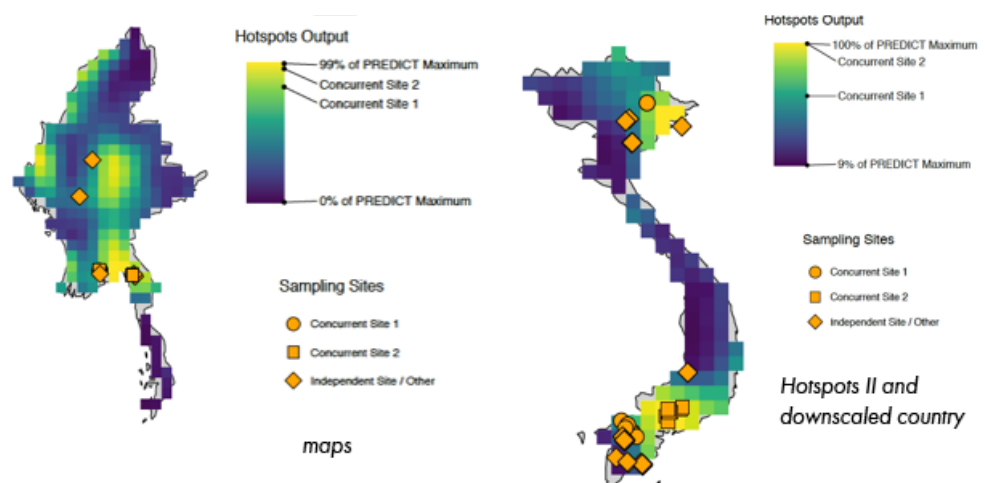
Hotspots Output

99% of PREDICT Maximum
Concurrent Site 2
Concurrent Site 1

0% of PREDICT Maximum

Sampling Sites

Concurrent Site 1
Concurrent Site 2
Independent Site / Other

maps

Hotspots Output

100% of PREDICT Maximum
Concurrent Site 2

Concurrent Site 1

9% of PREDICT Maximum

Sampling Sites

Concurrent Site 1
Concurrent Site 2
Independent Site / Other

Hotspots II and downscaled country